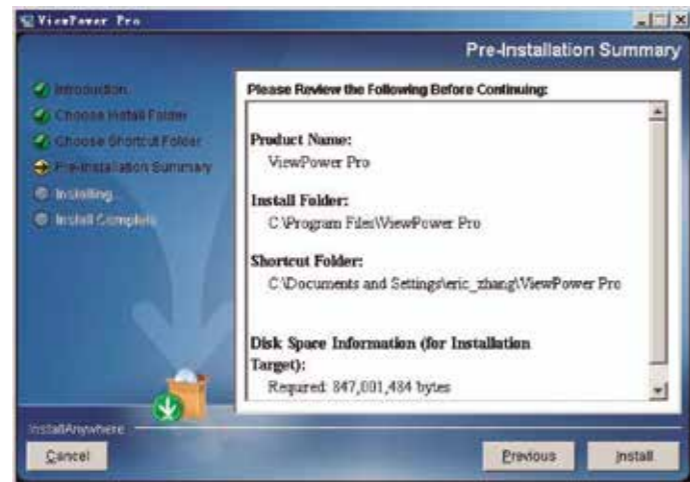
ViewPower Pro

Pre-Installation Summary

Introduction
Choose Install Folder
Choose Shortcut Folder
Pre-Installation Summary
Installing
Install Complete

Please Review the Following Before Continuing:

Product Name:
ViewPower Pro

Install Folder:
C:\Program Files\ViewPower Pro

Shortcut Folder:
C:\Documents and Settings\eric_zhang\ViewPower Pro

Disk Space Information (for Installation Target):
Required: 847,001,484 bytes

InstallAnywhere

Cancel

Previous

Install